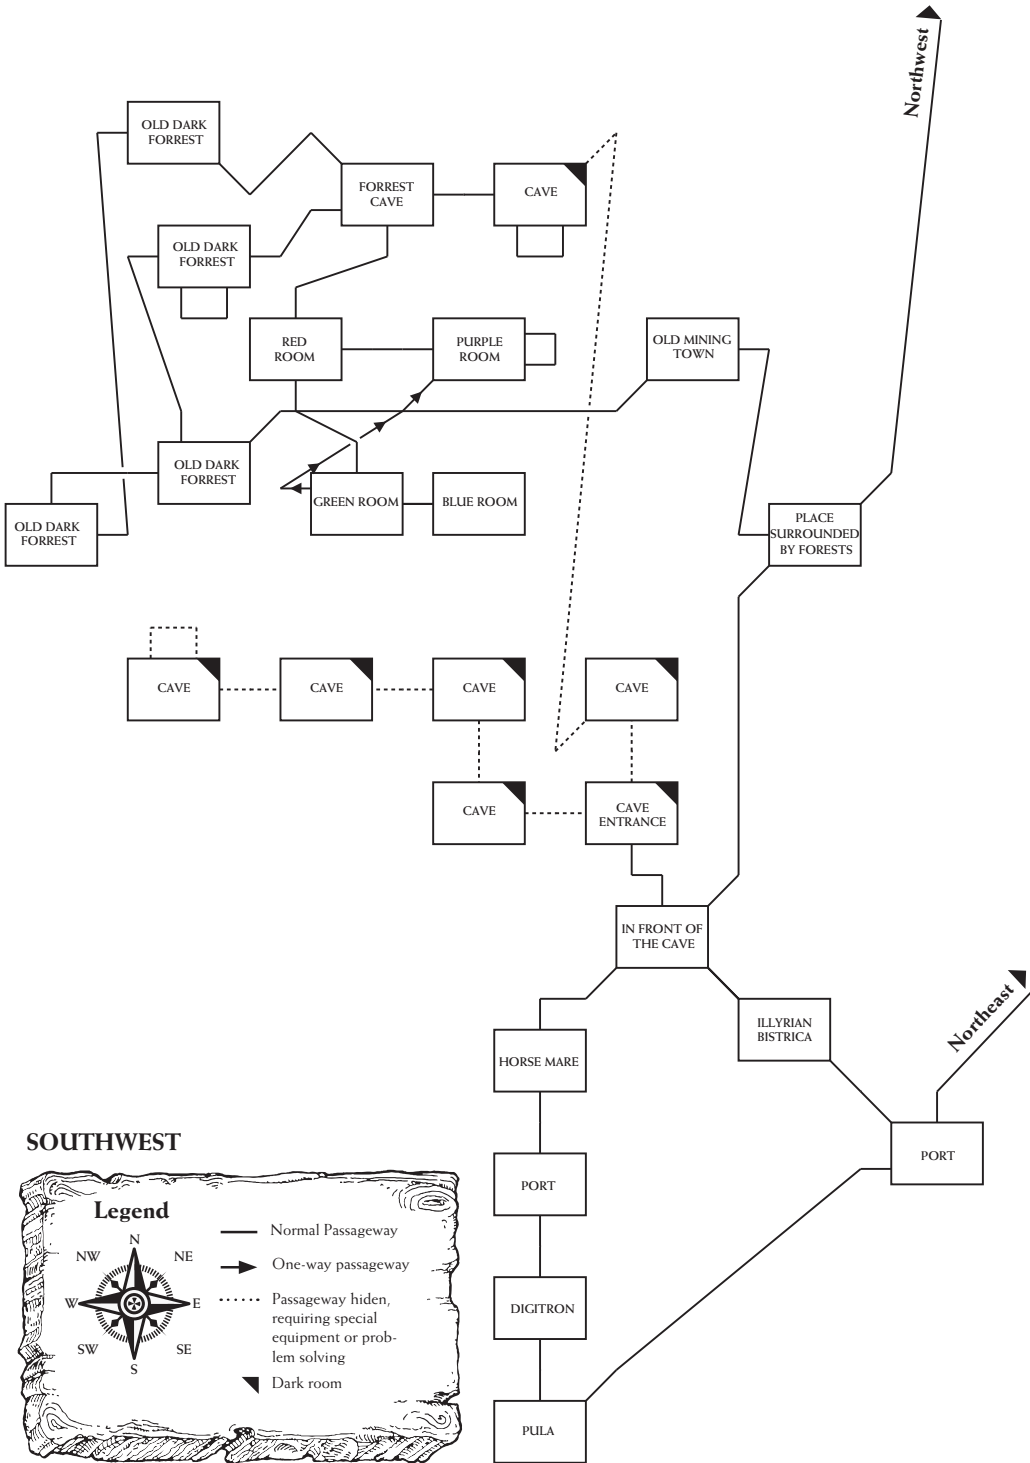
Northwest

OLD DARK FORREST

FORREST CAVE

CAVE

OLD DARK FORREST

RED ROOM

PURPLE ROOM

OLD MINING TOWN

OLD DARK FORREST

GREEN ROOM

BLUE ROOM

OLD DARK FORREST

PLACE SURROUNDED BY FORESTS

CAVE

CAVE

CAVE

CAVE

CAVE

CAVE ENTRANCE

IN FRONT OF THE CAVE

HORSE MARE

ILLYRIAN BISTRICA

Northeast

PORT

SOUTHWEST

PORT

DIGITRON

PULA

Legend

N
NW
NE
W
E
SW
SE
S

Normal Passageway

One-way passageway

Passageway hiden, requiring special equipment or problem solving

Dark room